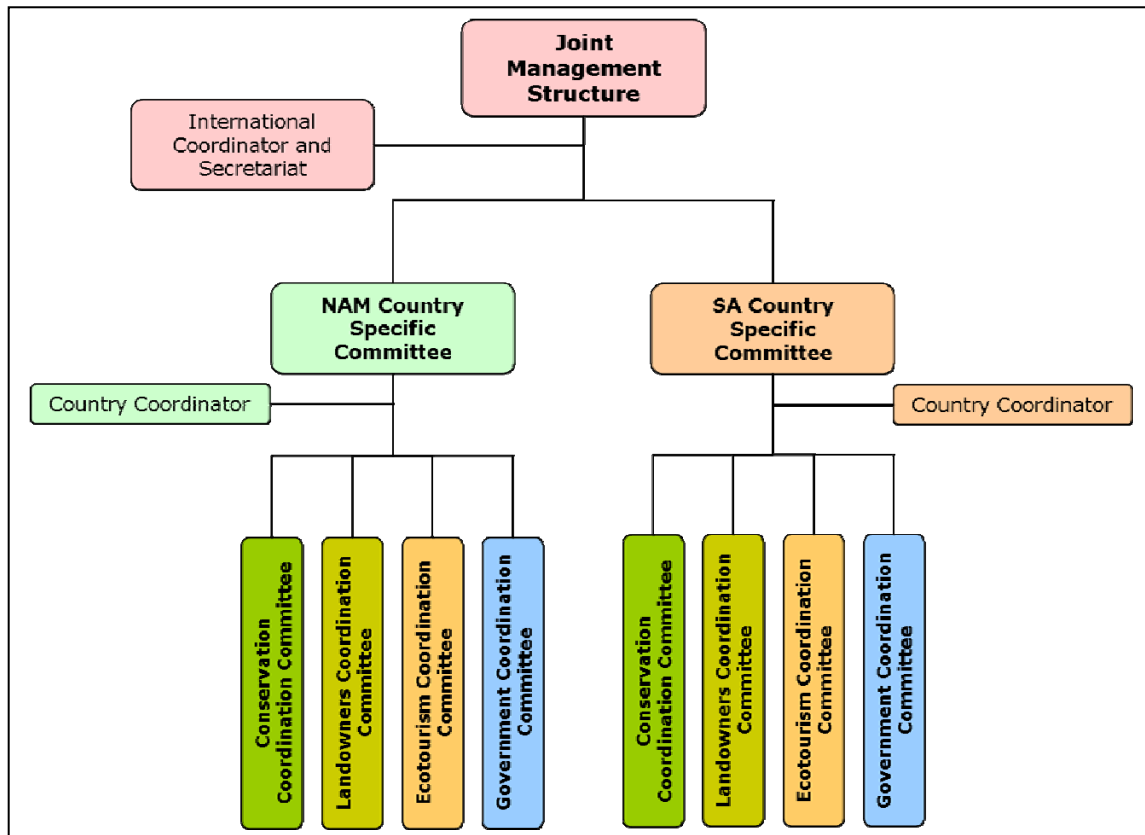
Joint Management Structure

International Coordinator and Secretariat

NAM Country Specific Committee

SA Country Specific Committee

Country Coordinator

Country Coordinator

Conservation Coordination Committee

Landowners Coordination Committee

Ecotourism Coordination Committee

Government Coordination Committee

Conservation Coordination Committee

Landowners Coordination Committee

Ecotourism Coordination Committee

Government Coordination Committee